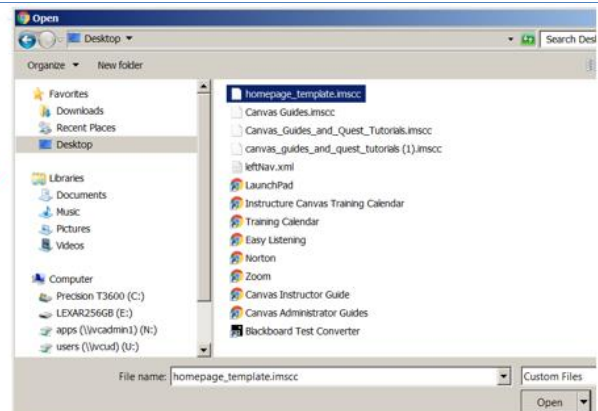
Open

Desktop ▾

Search Desk

Organize ▾ New folder

Favorites
Downloads
Recent Places
Desktop

Libraries
Documents
Music
Pictures
Videos

Computer
Precision T3600 (C:)
LEXAR256GB (E:)
apps (\\vcadmin1) (N:)
users (\\vcud) (U:)

homepage_template.imscc
Canvas Guides.imscc
Canvas_Guides_and_Quest_Tutorials.imscc
canvas_guides_and_quest_tutorials (1).imscc
leftNav.xml
LaunchPad
Instructure Canvas Training Calendar
Training Calendar
Easy Listening
Norton
Zoom
Canvas Instructor Guide
Canvas Administrator Guides
Blackboard Test Converter

File name: homepage_template.imscc

Custom Files

Open